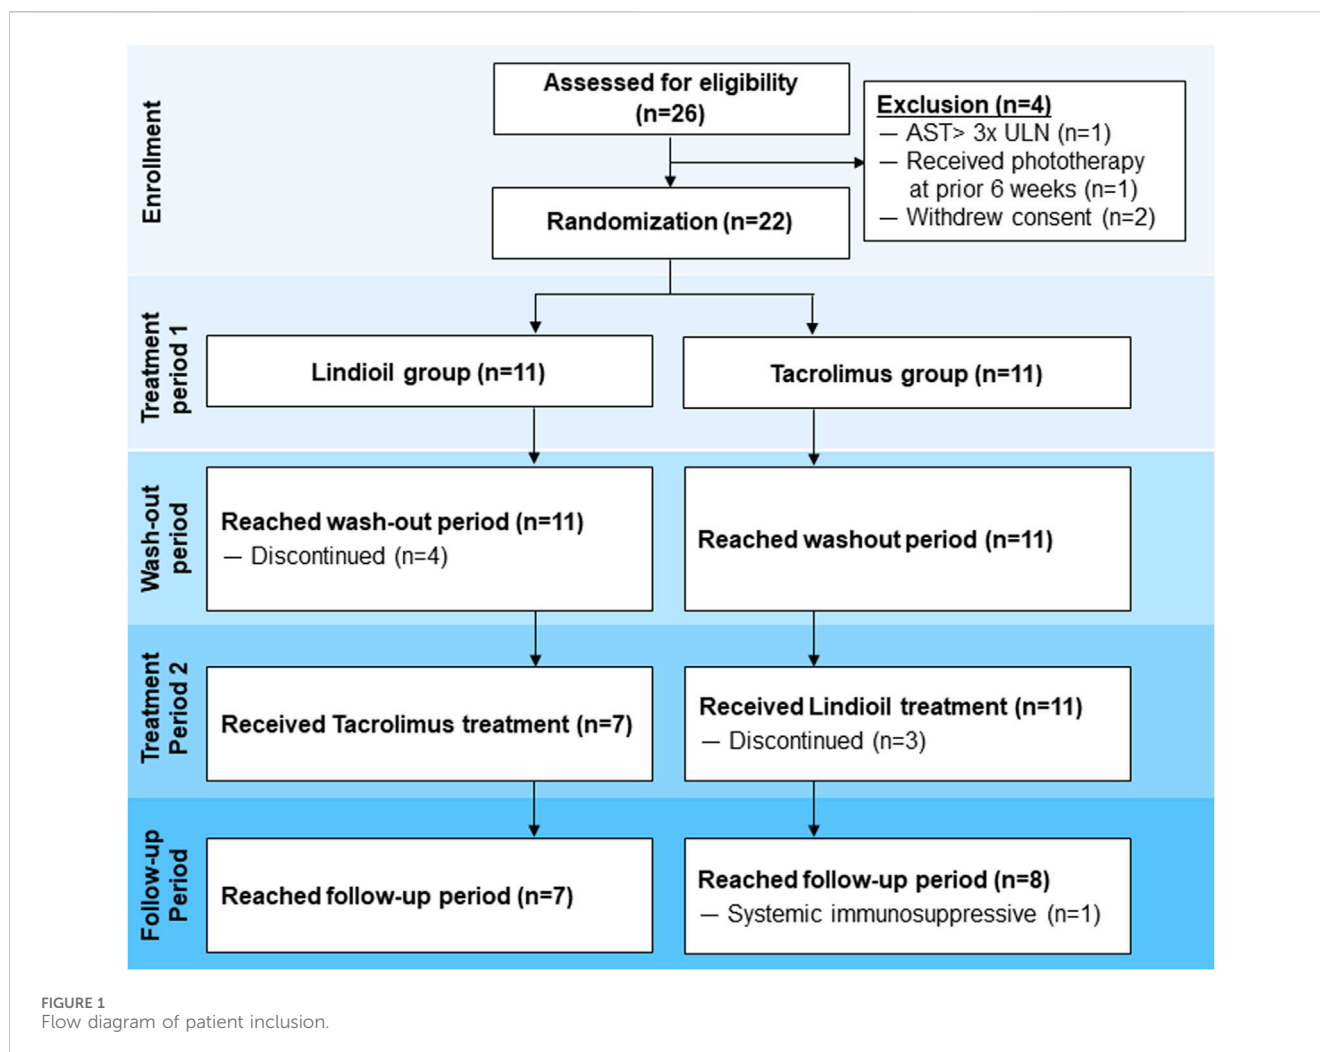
Enrollment

Assessed for eligibility (n=26)

Exclusion (n=4)
— AST> 3x ULN (n=1)
— Received phototherapy at prior 6 weeks (n=1)
— Withdrew consent (n=2)

Randomization (n=22)

Treatment period 1

Lindioil group (n=11)

Tacrolimus group (n=11)

Wash-out period

Reached wash-out period (n=11)
— Discontinued (n=4)

Reached washout period (n=11)

Treatment Period 2

Received Tacrolimus treatment (n=7)

Received Lindioil treatment (n=11)
— Discontinued (n=3)

Follow-up Period

Reached follow-up period (n=7)

Reached follow-up period (n=8)
— Systemic immunosuppressive (n=1)

FIGURE 1
Flow diagram of patient inclusion.